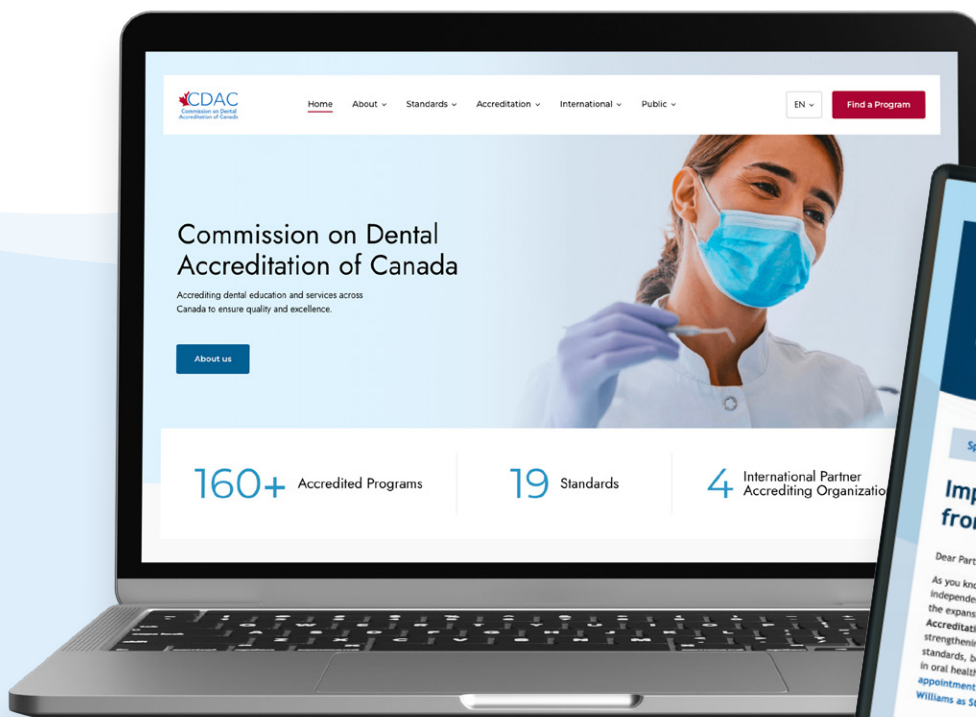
CDAC
Commission on Dental Accreditation of Canada

Home About Standards Accreditation International Public

EN

Find a Program

Commission on Dental Accreditation of Canada

Accrediting dental education and services across Canada to ensure quality and excellence.

About us

160+ Accredited Programs

19 Standards

4 International Partner Accrediting Organizatio

Sp

Imp
fro

Dear Part

As you kn
independe
the expans
Accreditati
strengthenin
standards, b
in oral health
appointment
Williams as S